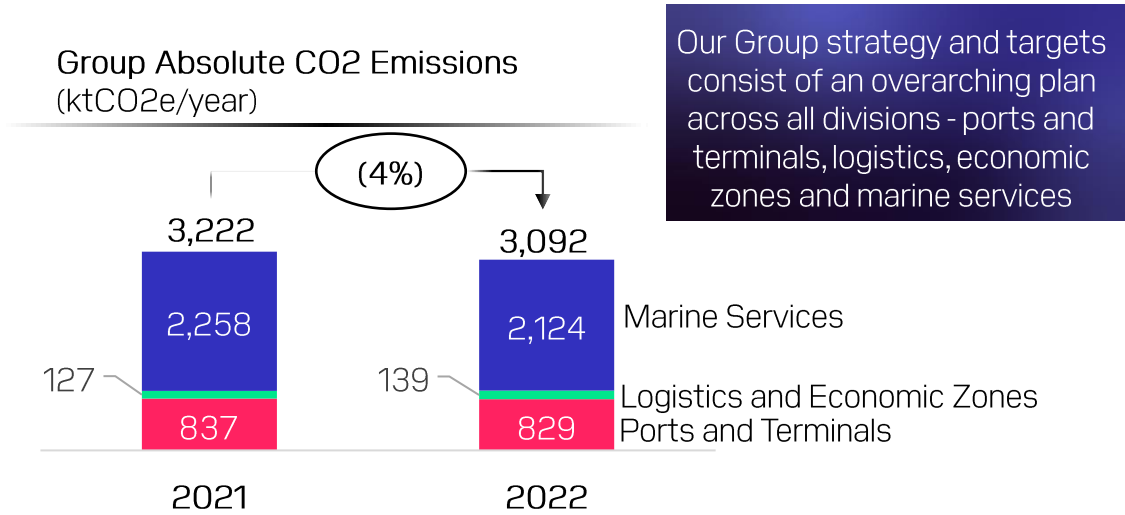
Group Absolute CO2 Emissions
(ktCO2e/year)

Our Group strategy and targets consist of an overarching plan across all divisions - ports and terminals, logistics, economic zones and marine services

(4%)

3,222

3,092

2,258

2,124

Marine Services

127

139

Logistics and Economic Zones

837

829

Ports and Terminals

2021

2022